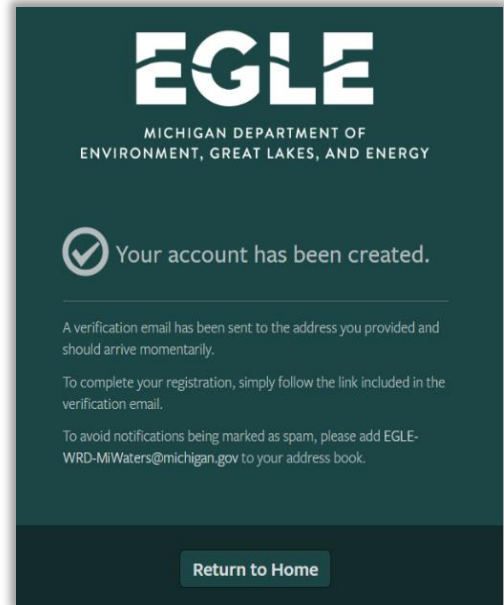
EGLE

MICHIGAN DEPARTMENT OF ENVIRONMENT, GREAT LAKES, AND ENERGY

Your account has been created.

A verification email has been sent to the address you provided and should arrive momentarily.

To complete your registration, simply follow the link included in the verification email.

To avoid notifications being marked as spam, please add EGLE-WRD-MiWaters@michigan.gov to your address book.

Return to Home